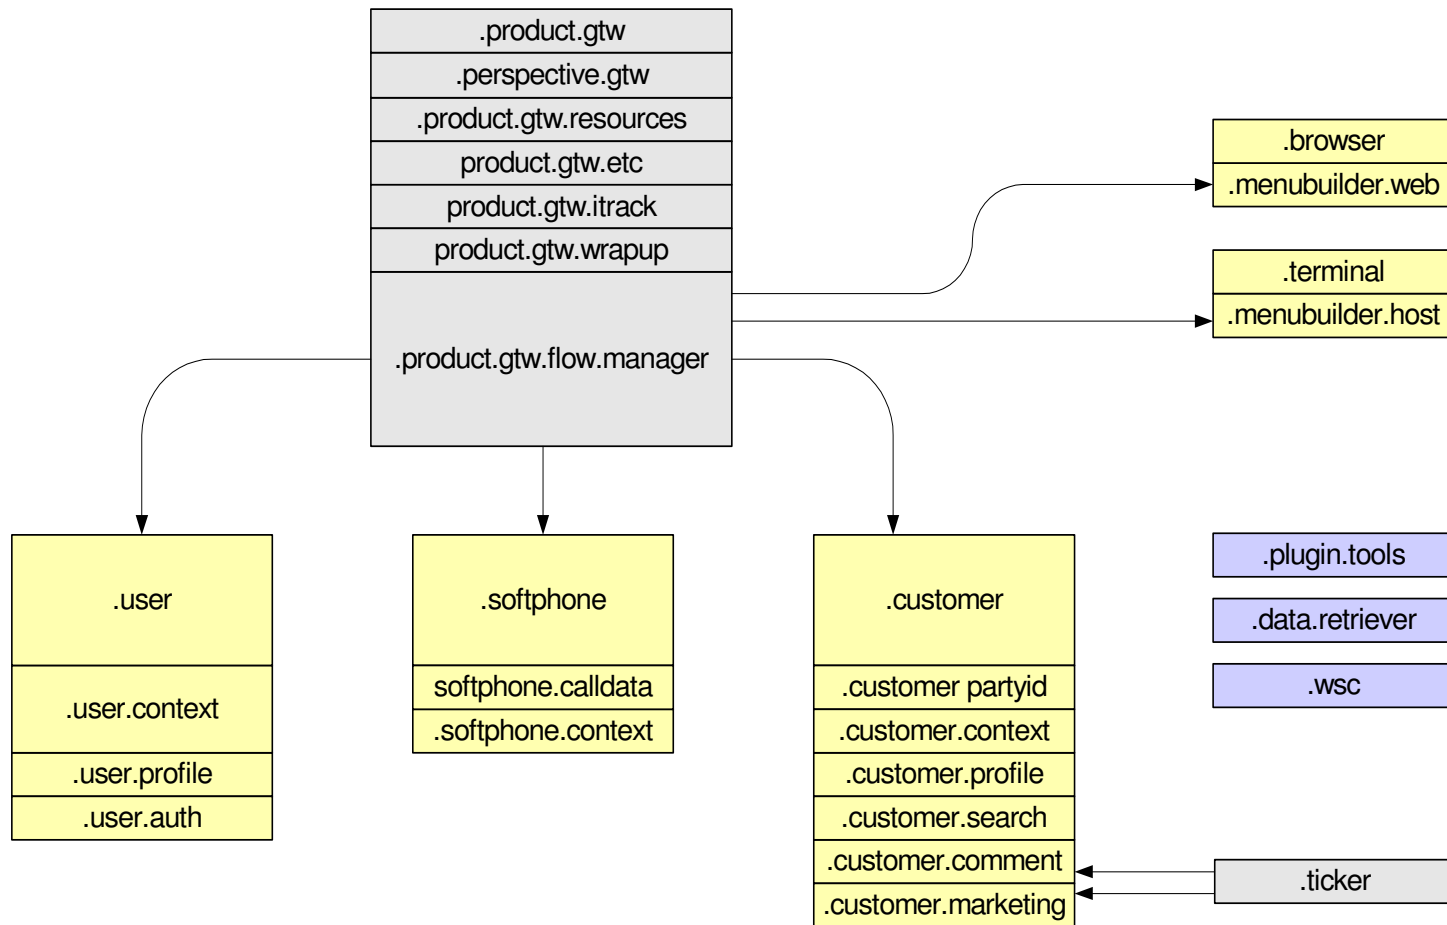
.product.gtw
.perspective.gtw
.product.gtw.resources
product.gtw.etc
product.gtw.itrack
product.gtw.wrapup
.product.gtw.flow.manager

.browser
.menubuilder.web

.terminal
.menubuilder.host

.user
.user.context
.user.profile
.user.auth

.softphone
softphone.calldata
.softphone.context

.customer
.customer partyid
.customer.context
.customer.profile
.customer.search
.customer.comment
.customer.marketing

.plugin.tools
.data.retriever
.wsc

.ticker